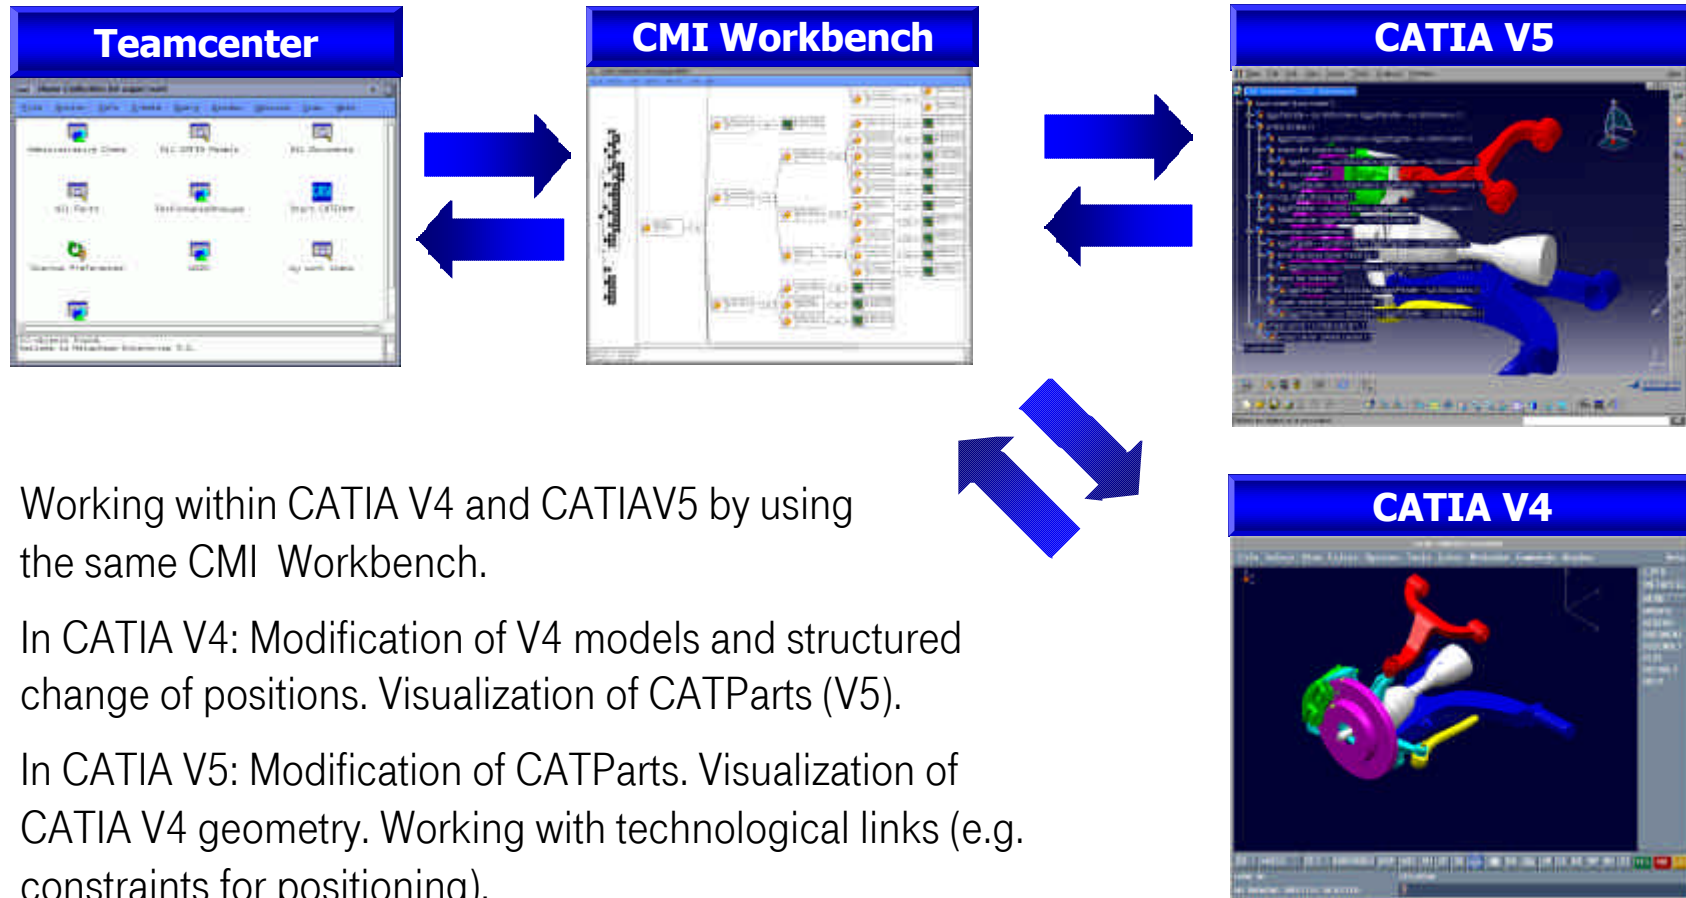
Teamcenter

CMI Workbench

CATIA V5

CATIA V4

Working within CATIA V4 and CATIAV5 by using the same CMI Workbench.

In CATIA V4: Modification of V4 models and structured change of positions. Visualization of CATParts (V5).

In CATIA V5: Modification of CATParts. Visualization of CATIA V4 geometry. Working with technological links (e.g. constraints for positioning).